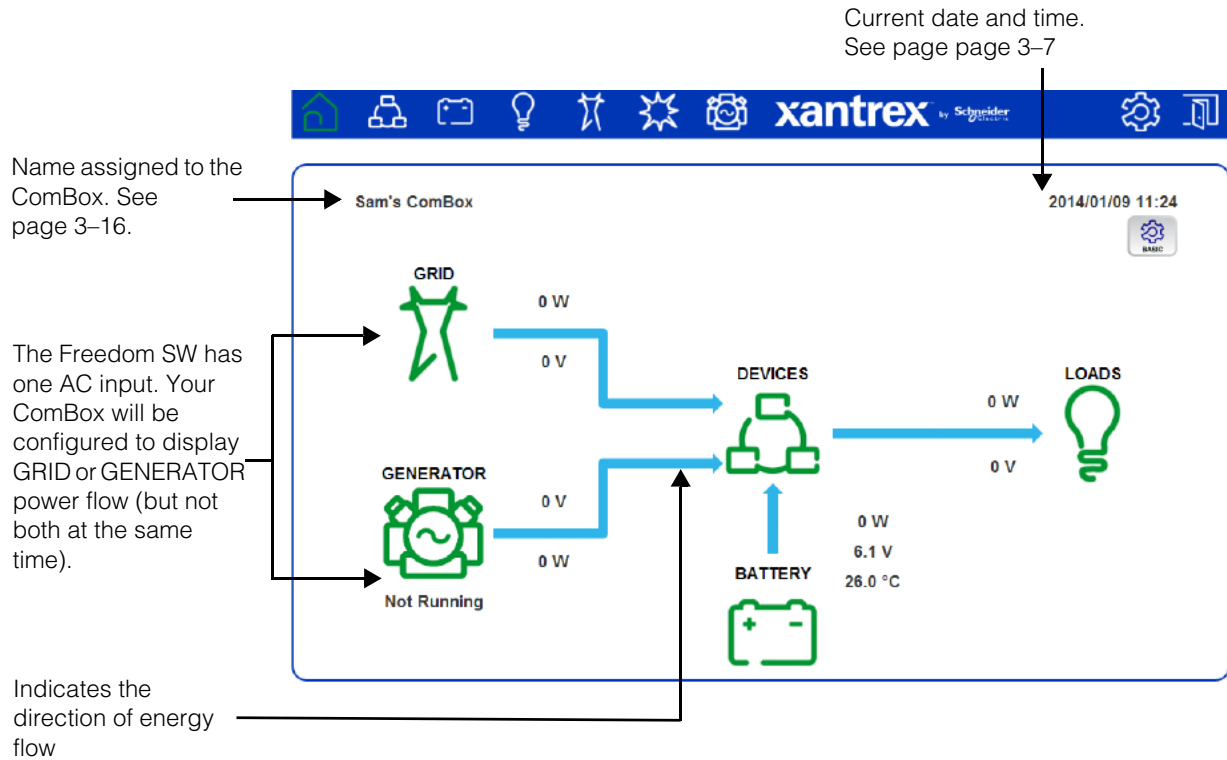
Current date and time. See page page 3–7

xantrex by Schneider Electric

Name assigned to the ComBox. See page 3–16.

Sam's ComBox

2014/01/09 11:24

BASIC

GRID

0 W

0 V

The Freedom SW has one AC input. Your ComBox will be configured to display GRID or GENERATOR power flow (but not both at the same time).

DEVICES

LOADS

0 W

0 V

GENERATOR

0 V

0 W

Not Running

0 W

6.1 V

26.0 °C

BATTERY

Indicates the direction of energy flow